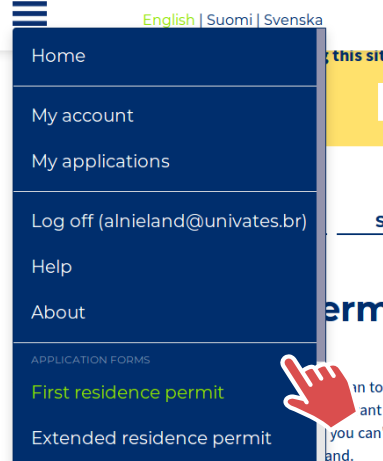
English | Suomi | Svenska

Home

My account

My applications

Log off (alnieland@univates.br)

Help

About

APPLICATION FORMS

First residence permit

Extended residence permit

g this sit

s

erm

n to

ant

you can'

and.